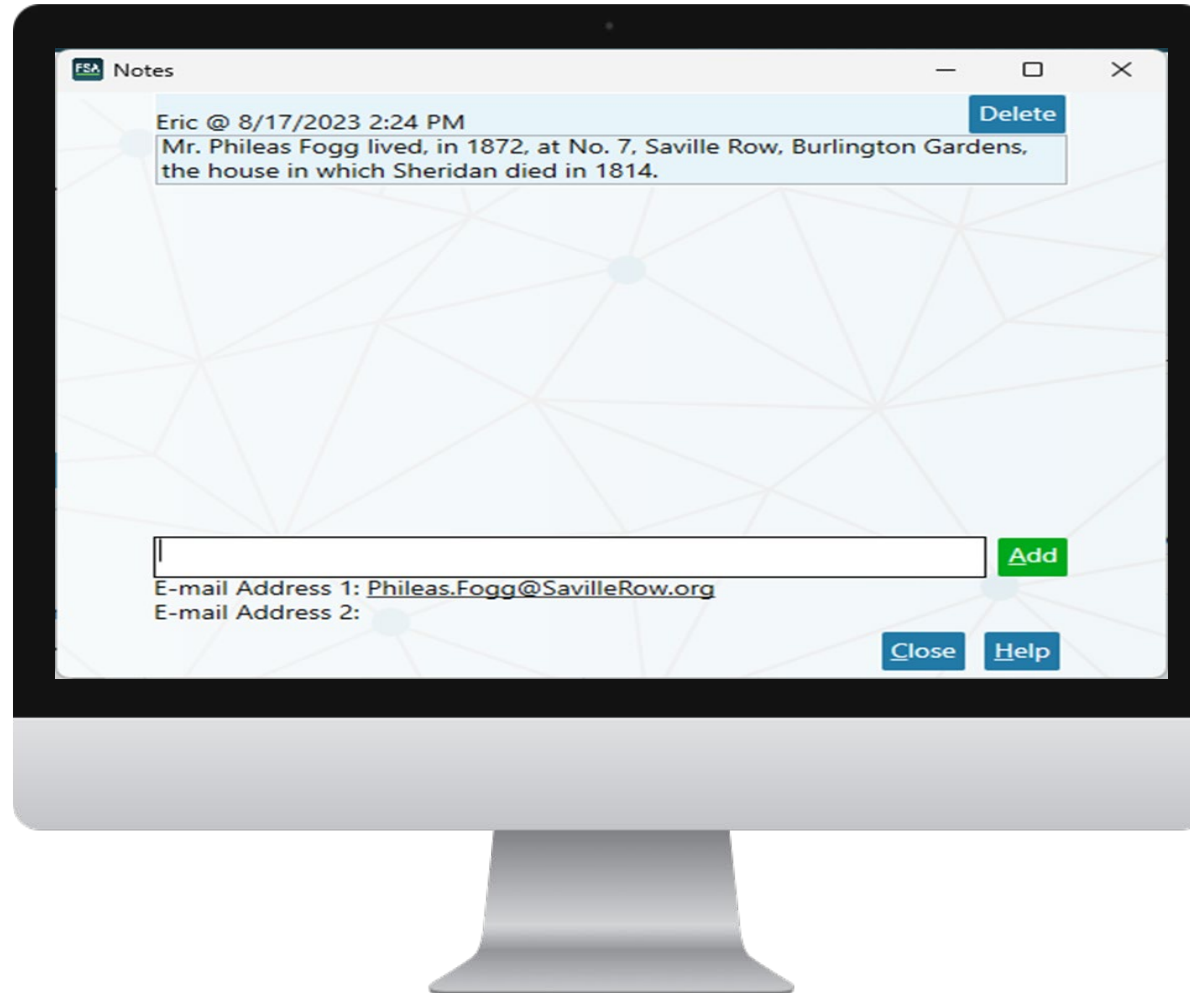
FSA Notes

Eric @ 8/17/2023 2:24 PM

Delete

Mr. Phileas Fogg lived, in 1872, at No. 7, Saville Row, Burlington Gardens, the house in which Sheridan died in 1814.

Add

E-mail Address 1: Phileas.Fogg@SavilleRow.org
E-mail Address 2:

Close Help